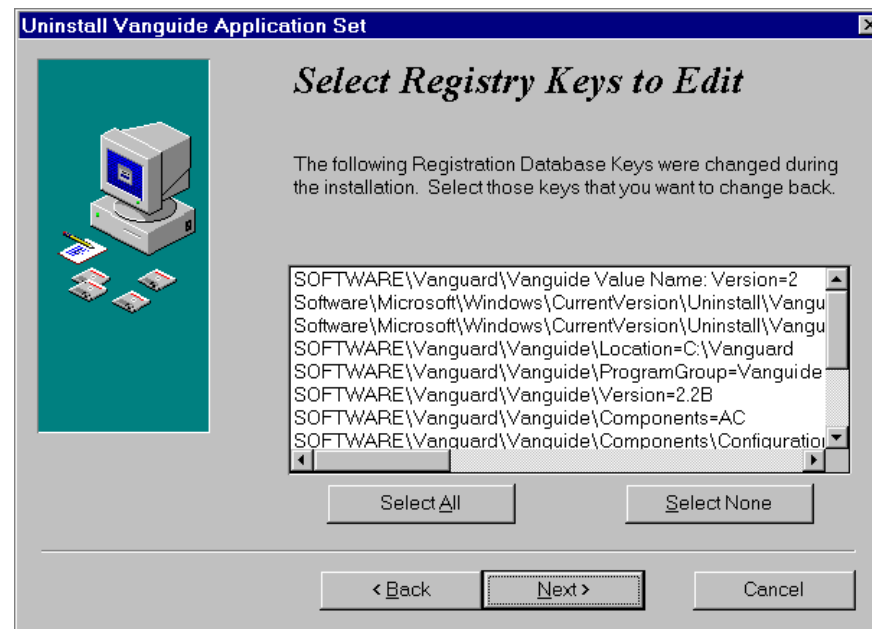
Uninstall Vanguide Application Set

Select Registry Keys to Edit

The following Registration Database Keys were changed during the installation. Select those keys that you want to change back.

SOFTWARE\Vanguard\Vanguide Value Name: Version=2
Software\Microsoft\Windows\CurrentVersion\Uninstall\Vangu
Software\Microsoft\Windows\CurrentVersion\Uninstall\Vangu
SOFTWARE\Vanguard\Vanguide\Location=C:\Vanguard
SOFTWARE\Vanguard\Vanguide\ProgramGroup=Vanguide
SOFTWARE\Vanguard\Vanguide\Version=2.2B
SOFTWARE\Vanguard\Vanguide\Components=AC
SOFTWARE\Vanguard\Vanguide\Components\Configuratio

Select All

Select None

< Back

Next >

Cancel